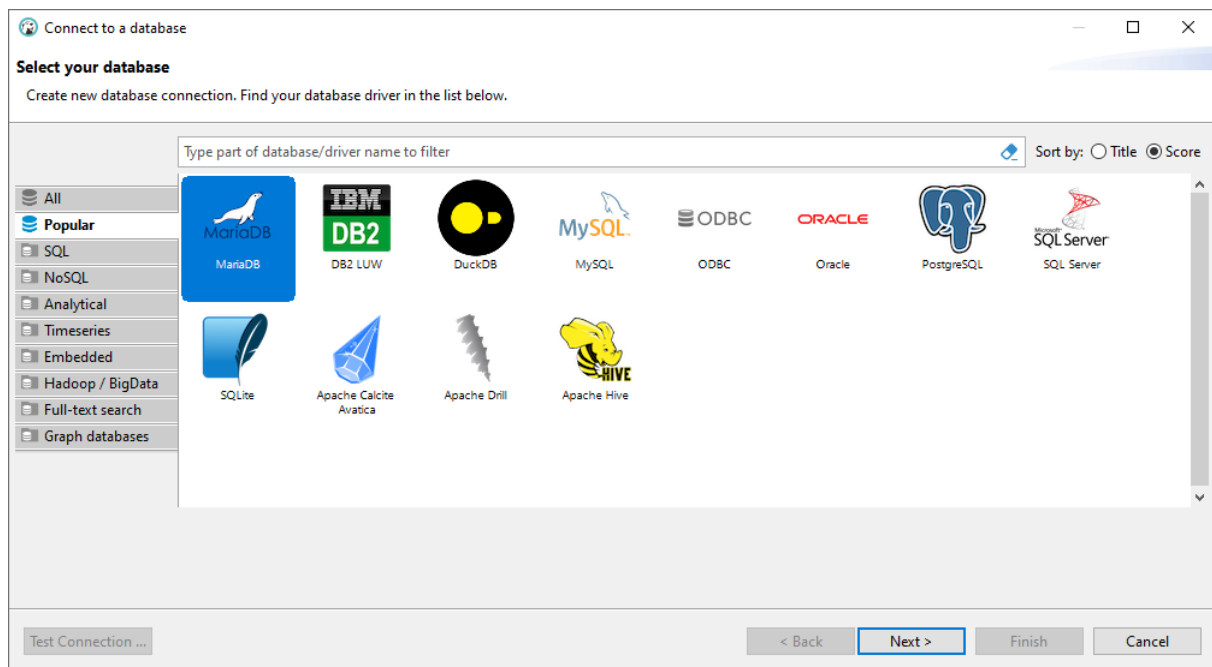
Connect to a database

Select your database

Create new database connection. Find your database driver in the list below.

Type part of database/driver name to filter

Sort by: Title Score

All
Popular
SQL
NoSQL
Analytical
Timeseries
Embedded
Hadoop / BigData
Full-text search
Graph databases

MariaDB
MariaDB
IBM DB2
DB2 LUW
DuckDB
MySQL
MySQL
ODBC
ODBC
ORACLE
Oracle
PostgreSQL
Microsoft SQL Server
SQL Server
SQLite
Apache Calcite Avatica
Apache Drill
HIVE
Apache Hive

Test Connection ...
< Back
Next >
Finish
Cancel